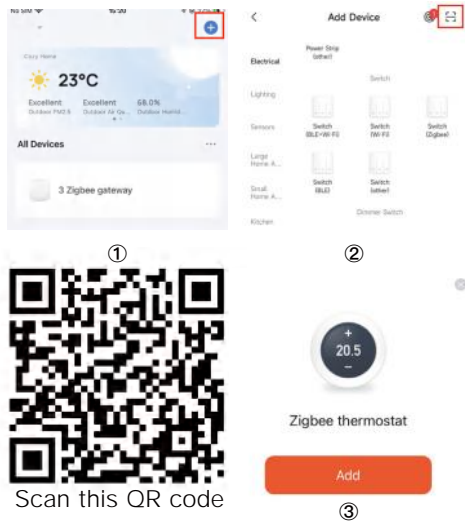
Cozy Home

23°C

Excellent Outdoor PM2.5
Excellent Outdoor Air Qu...
68.0% Outdoor Humid...

All Devices

3 Zigbee gateway

①

Add Device

Electrical
Power Strip (other)
Switch
Lighting
Sensors
Switch (BLE+Wi-Fi)
Switch (Wi-Fi)
Switch (Zigbee)
Large Home A...
Small Home A...
Switch (BLE)
Switch (other)
Dimmer Switch
Kitchen

②

Scan this QR code

20.5

Zigbee thermostat

Add

③